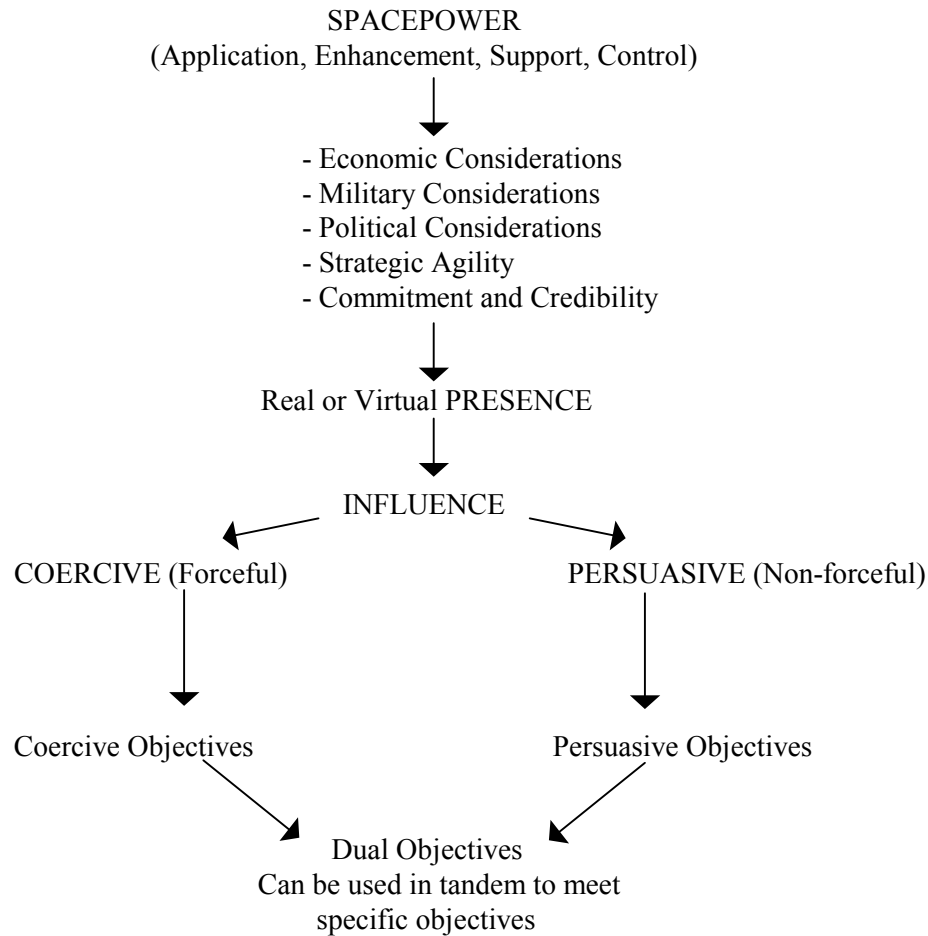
SPACEPOWER
(Application, Enhancement, Support, Control)

- Economic Considerations
- Military Considerations
- Political Considerations
- Strategic Agility
- Commitment and Credibility

Real or Virtual PRESENCE

INFLUENCE

COERCIVE (Forceful)

PERSUASIVE (Non-forceful)

Coercive Objectives

Persuasive Objectives

Dual Objectives
Can be used in tandem to meet specific objectives